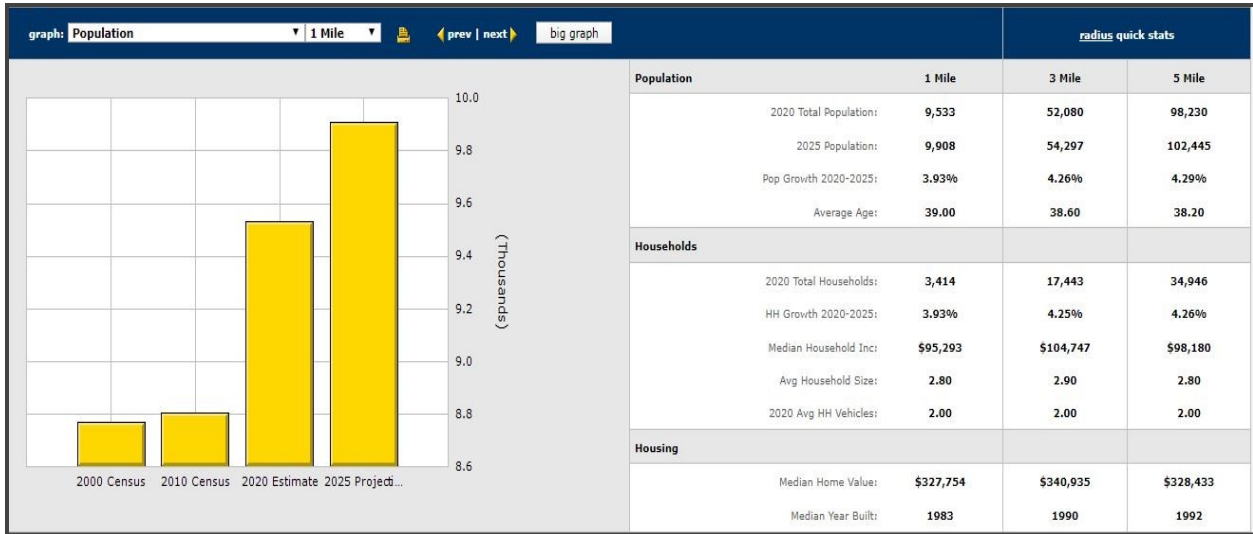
graph: Population ▼ 1 Mile ▼ prev | next big graph

radius quick stats

10.0
9.8
9.6
9.4
9.2
9.0
8.8
8.6

(Thousands)

2000 Census 2010 Census 2020 Estimate 2025 Projecti...

| Population | 1 Mile | 3 Mile | 5 Mile |
|---|---|---|---|
| 2020 Total Population: | 9,533 | 52,080 | 98,230 |
| 2025 Population: | 9,908 | 54,297 | 102,445 |
| Pop Growth 2020-2025: | 3.93% | 4.26% | 4.29% |
| Average Age: | 39.00 | 38.60 | 38.20 |
| Households | | | |
| 2020 Total Households: | 3,414 | 17,443 | 34,946 |
| HH Growth 2020-2025: | 3.93% | 4.25% | 4.26% |
| Median Household Inc: | $95,293 | $104,747 | $98,180 |
| Avg Household Size: | 2.80 | 2.90 | 2.80 |
| 2020 Avg HH Vehicles: | 2.00 | 2.00 | 2.00 |
| Housing | | | |
| Median Home Value: | $327,754 | $340,935 | $328,433 |
| Median Year Built: | 1983 | 1990 | 1992 |